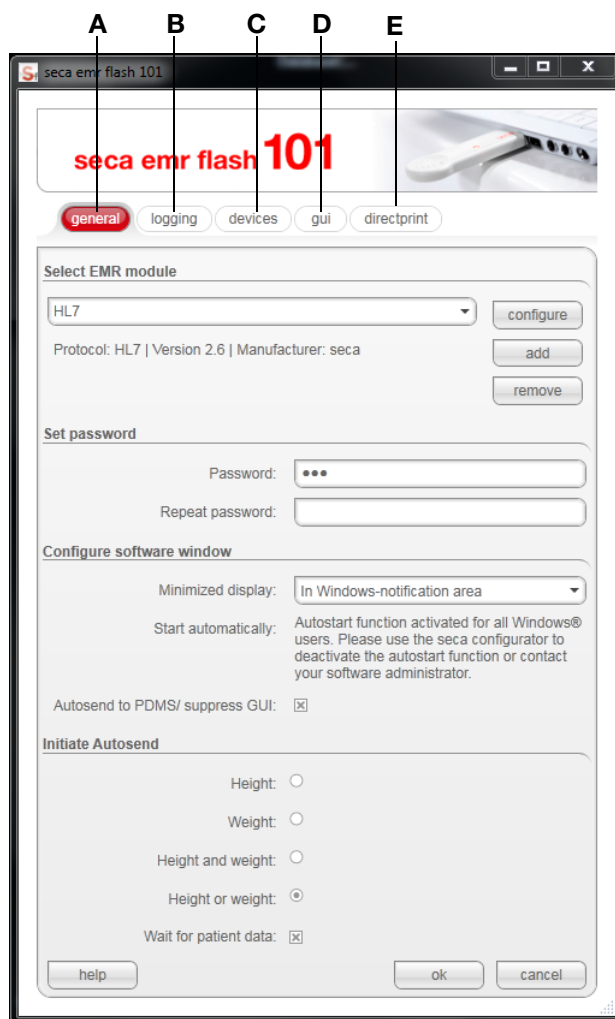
A B C D E

seca emr flash 101

seca emr flash 101

general logging devices gui directprint

Select EMR module

HL7

configure

Protocol: HL7 | Version 2.6 | Manufacturer: seca

add

remove

Set password

Password: •••

Repeat password:

Configure software window

Minimized display: In Windows-notification area

Start automatically: Autostart function activated for all Windows® users. Please use the seca configurator to deactivate the autostart function or contact your software administrator.

Autosend to PDMS/ suppress GUI: ☒

Initiate Autosend

Height: ○

Weight: ○

Height and weight: ○

Height or weight: ◉

Wait for patient data: ☒

help

ok

cancel